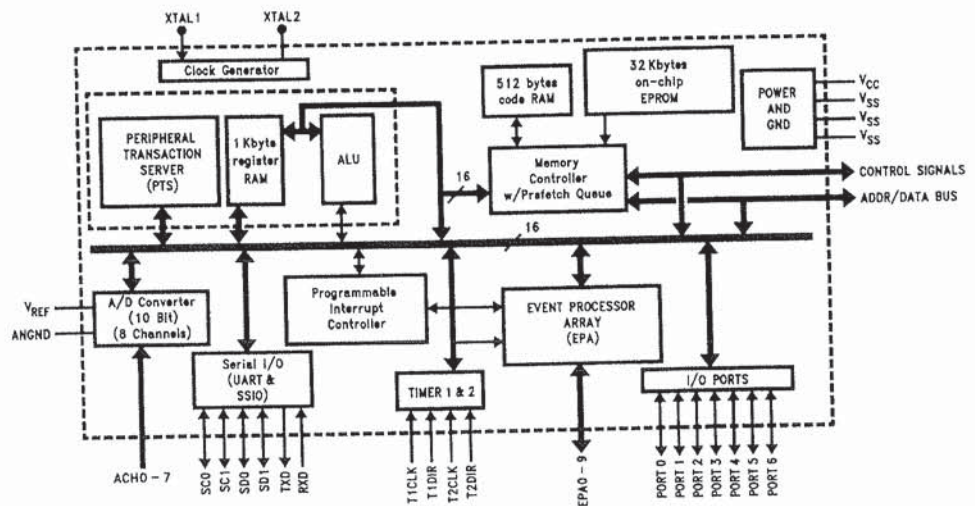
XTAL1
XTAL2
Clock Generator
512 bytes code RAM
32 Kbytes on-chip EPROM
POWER AND GND
$V_{CC}$
$V_{SS}$
$V_{SS}$
$V_{SS}$
PERIPHERAL TRANSACTION SERVER (PTS)
1 Kbyte register RAM
ALU
16
Memory Controller w/Prefetch Queue
CONTROL SIGNALS
ADDR/DATA BUS
16
$V_{REF}$
ANGND
A/D Converter (10 Bit) (8 Channels)
Programmable Interrupt Controller
EVENT PROCESSOR ARRAY (EPA)
Serial I/O (UART & SSIO)
TIMER 1 & 2
I/O PORTS
ACH0 - 7
SC0
SC1
SD0
SD1
TXD
RXD
T1CLK
T1DIR
T2CLK
T2DIR
EPA0 - 9
PORT 0
PORT 1
PORT 2
PORT 3
PORT 4
PORT 5
PORT 6